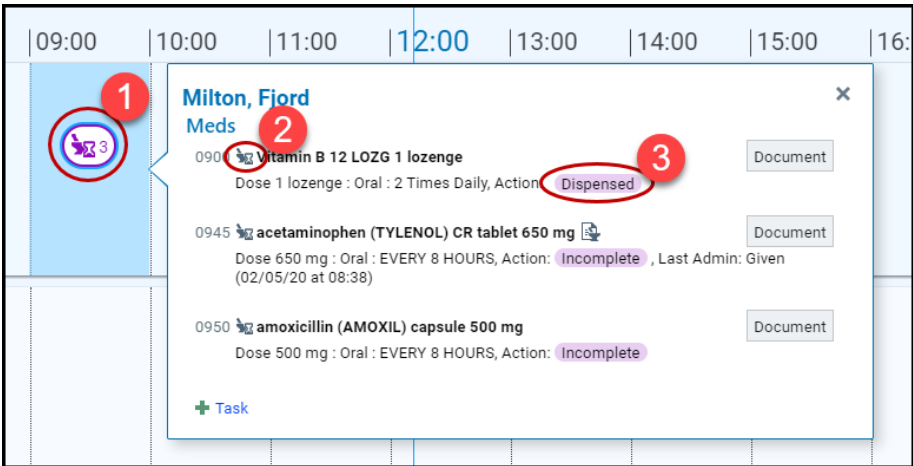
09:00 | 10:00 | 11:00 | 12:00 | 13:00 | 14:00 | 15:00 | 16:

1

3

Milton, Fjord

Meds

2

3

0900 Vitamin B 12 LOZG 1 lozenge

Document

Dose 1 lozenge : Oral : 2 Times Daily, Action: Dispensed

0945 acetaminophen (TYLENOL) CR tablet 650 mg

Document

Dose 650 mg : Oral : EVERY 8 HOURS, Action: Incomplete , Last Admin: Given (02/05/20 at 08:38)

0950 amoxicillin (AMOXIL) capsule 500 mg

Document

Dose 500 mg : Oral : EVERY 8 HOURS, Action: Incomplete

Task